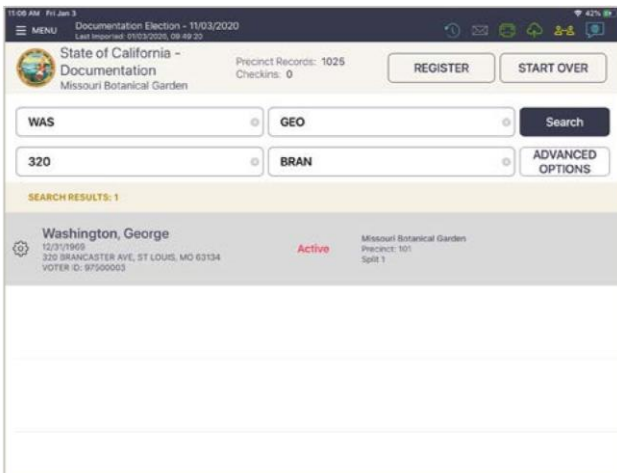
11:08 AM Fri Jan 3

42%

MENU

Documentation Election - 11/03/2020

Last Imported: 01/03/2020, 09:49:20

State of California - Documentation

Missouri Botanical Garden

Precinct Records: 1025

Checkins: 0

REGISTER

START OVER

WAS

GEO

Search

320

BRAN

ADVANCED OPTIONS

SEARCH RESULTS: 1

Washington, George

12/31/1969

320 BRANCASTER AVE, ST LOUIS, MO 63134

VOTER ID: 97500003

Active

Missouri Botanical Garden

Precinct: 101

Split 1